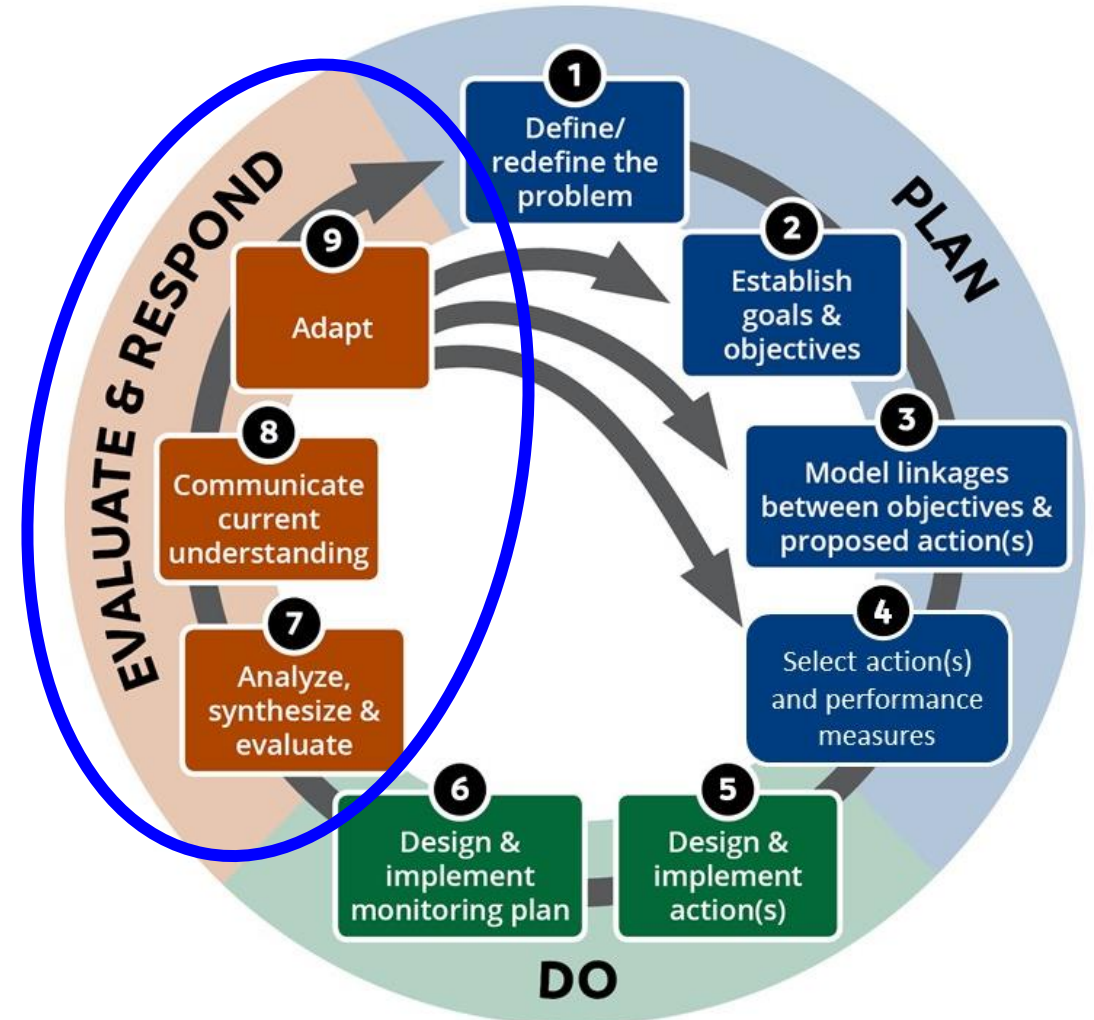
PLAN

1
Define/ redefine the problem

2
Establish goals & objectives

3
Model linkages between objectives & proposed action(s)

4
Select action(s) and performance measures

DO

5
Design & implement action(s)

6
Design & implement monitoring plan

EVALUATE & RESPOND

7
Analyze, synthesize & evaluate

8
Communicate current understanding

9
Adapt